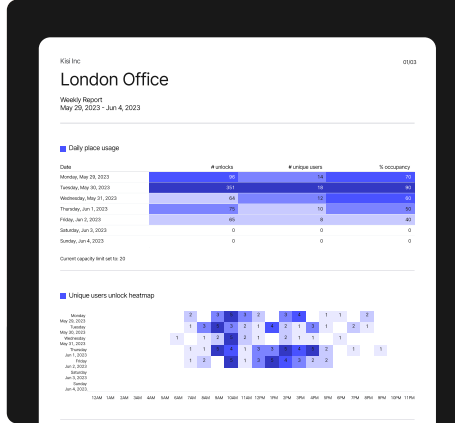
Kisi Inc

01/03

London Office

Weekly Report
May 29, 2023 - Jun 4, 2023

Daily place usage

| Date | # unlocks | # unique users | % occupancy |
|---|---|---|---|
| Monday, May 29, 2023 | 98 | 14 | 70 |
| Tuesday, May 30, 2023 | 351 | 18 | 90 |
| Wednesday, May 31, 2023 | 84 | 12 | 60 |
| Thursday, Jun 1, 2023 | 75 | 10 | 50 |
| Friday, Jun 2, 2023 | 65 | 8 | 40 |
| Saturday, Jun 3, 2023 | 0 | 0 | 0 |
| Sunday, Jun 4, 2023 | 0 | 0 | 0 |

Current capacity limit set to: 20

Unique users unlock heatmap

Monday May 29, 2023
Tuesday May 30, 2023
Wednesday May 31, 2023
Thursday Jun 1, 2023
Friday Jun 2, 2023
Saturday Jun 3, 2023
Sunday Jun 4, 2023

12AM 1AM 2AM 3AM 4AM 5AM 6AM 7AM 8AM 9AM 10AM 11AM 12PM 1PM 2PM 3PM 4PM 5PM 6PM 7PM 8PM 9PM 10PM 11PM